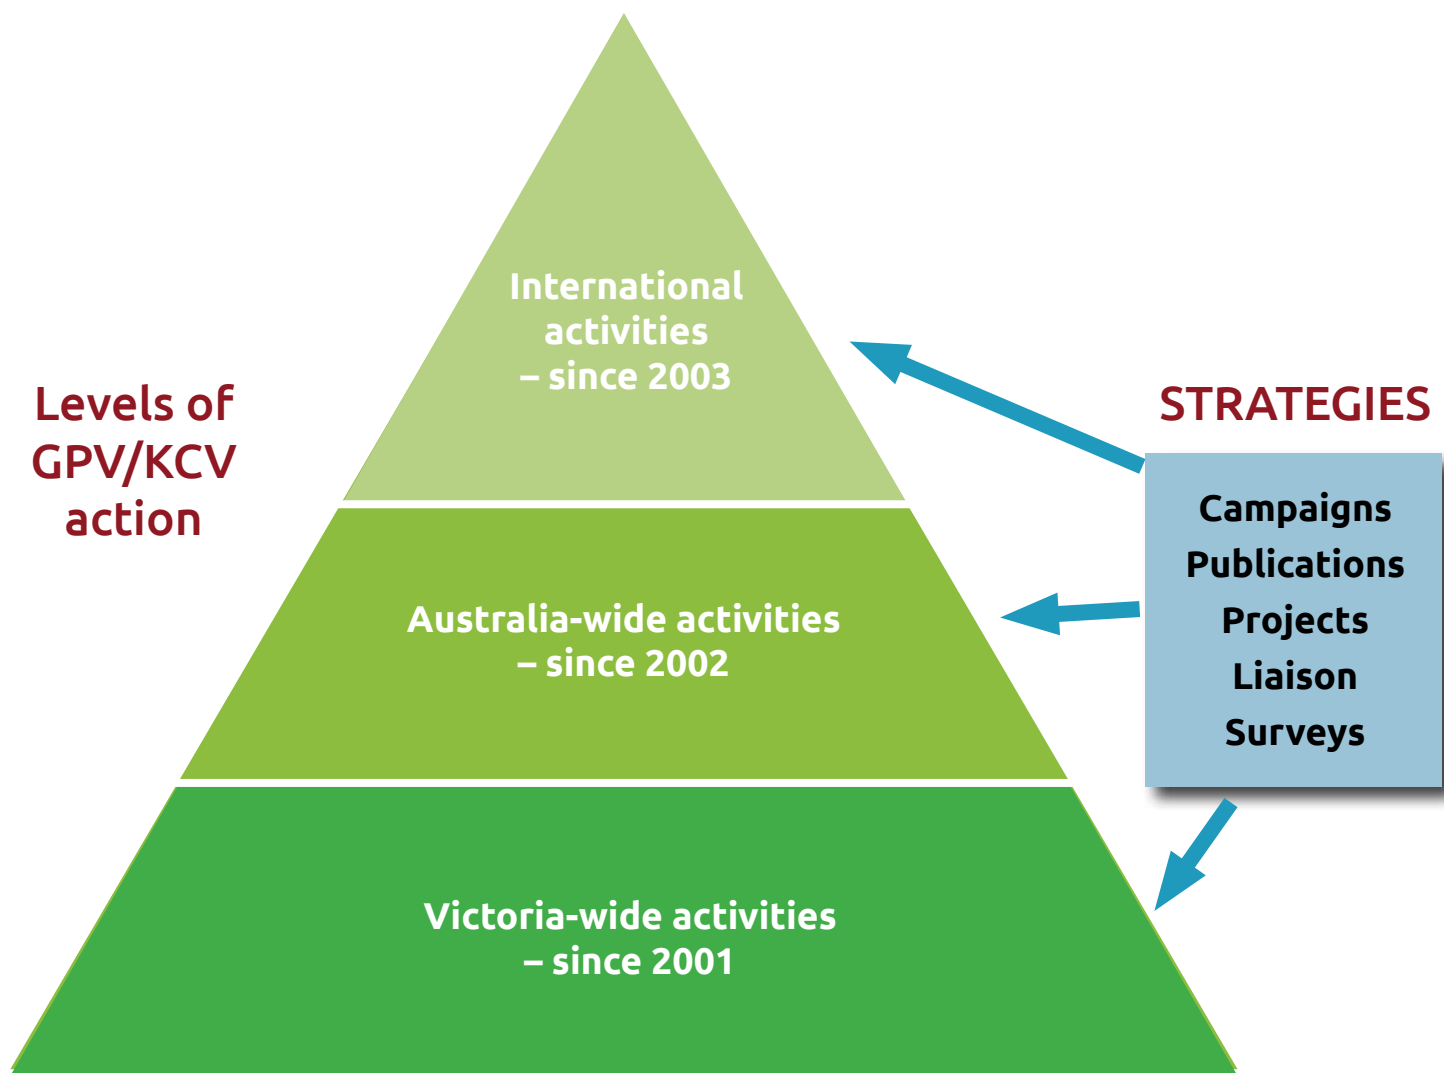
Levels of GPV/KCV action

International activities – since 2003

Australia-wide activities – since 2002

Victoria-wide activities – since 2001

STRATEGIES

Campaigns
Publications
Projects
Liaison
Surveys